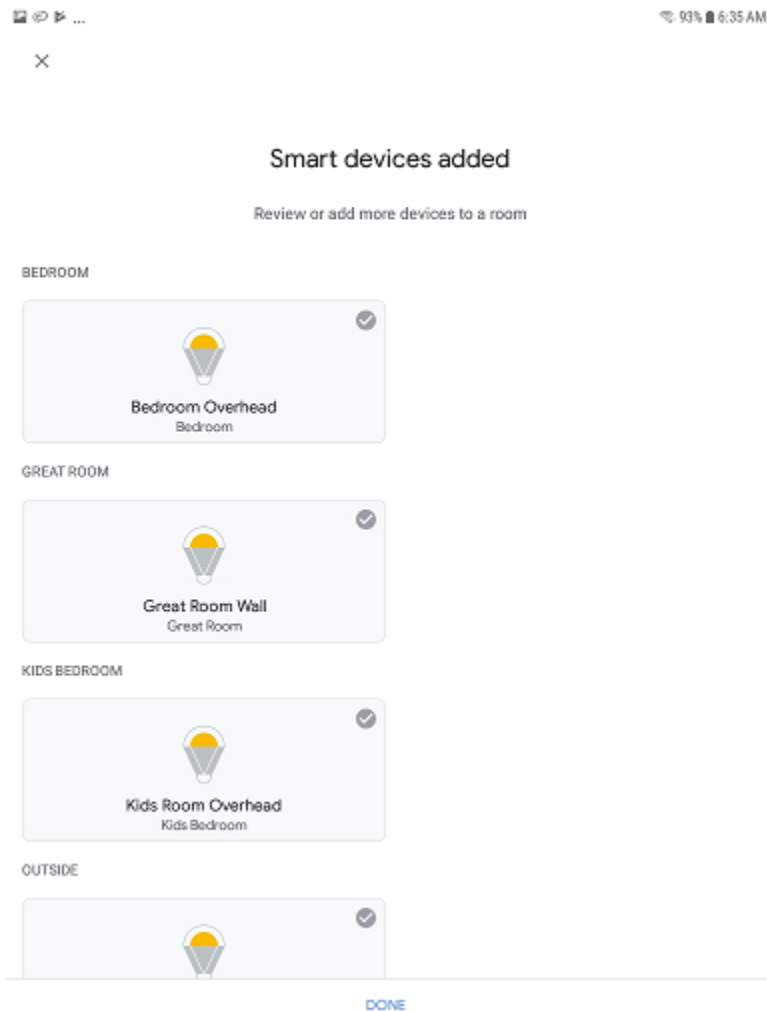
93% 6:35 AM

×

Smart devices added

Review or add more devices to a room

BEDROOM

Bedroom Overhead
Bedroom

GREAT ROOM

Great Room Wall
Great Room

KIDS BEDROOM

Kids Room Overhead
Kids Bedroom

OUTSIDE

DONE